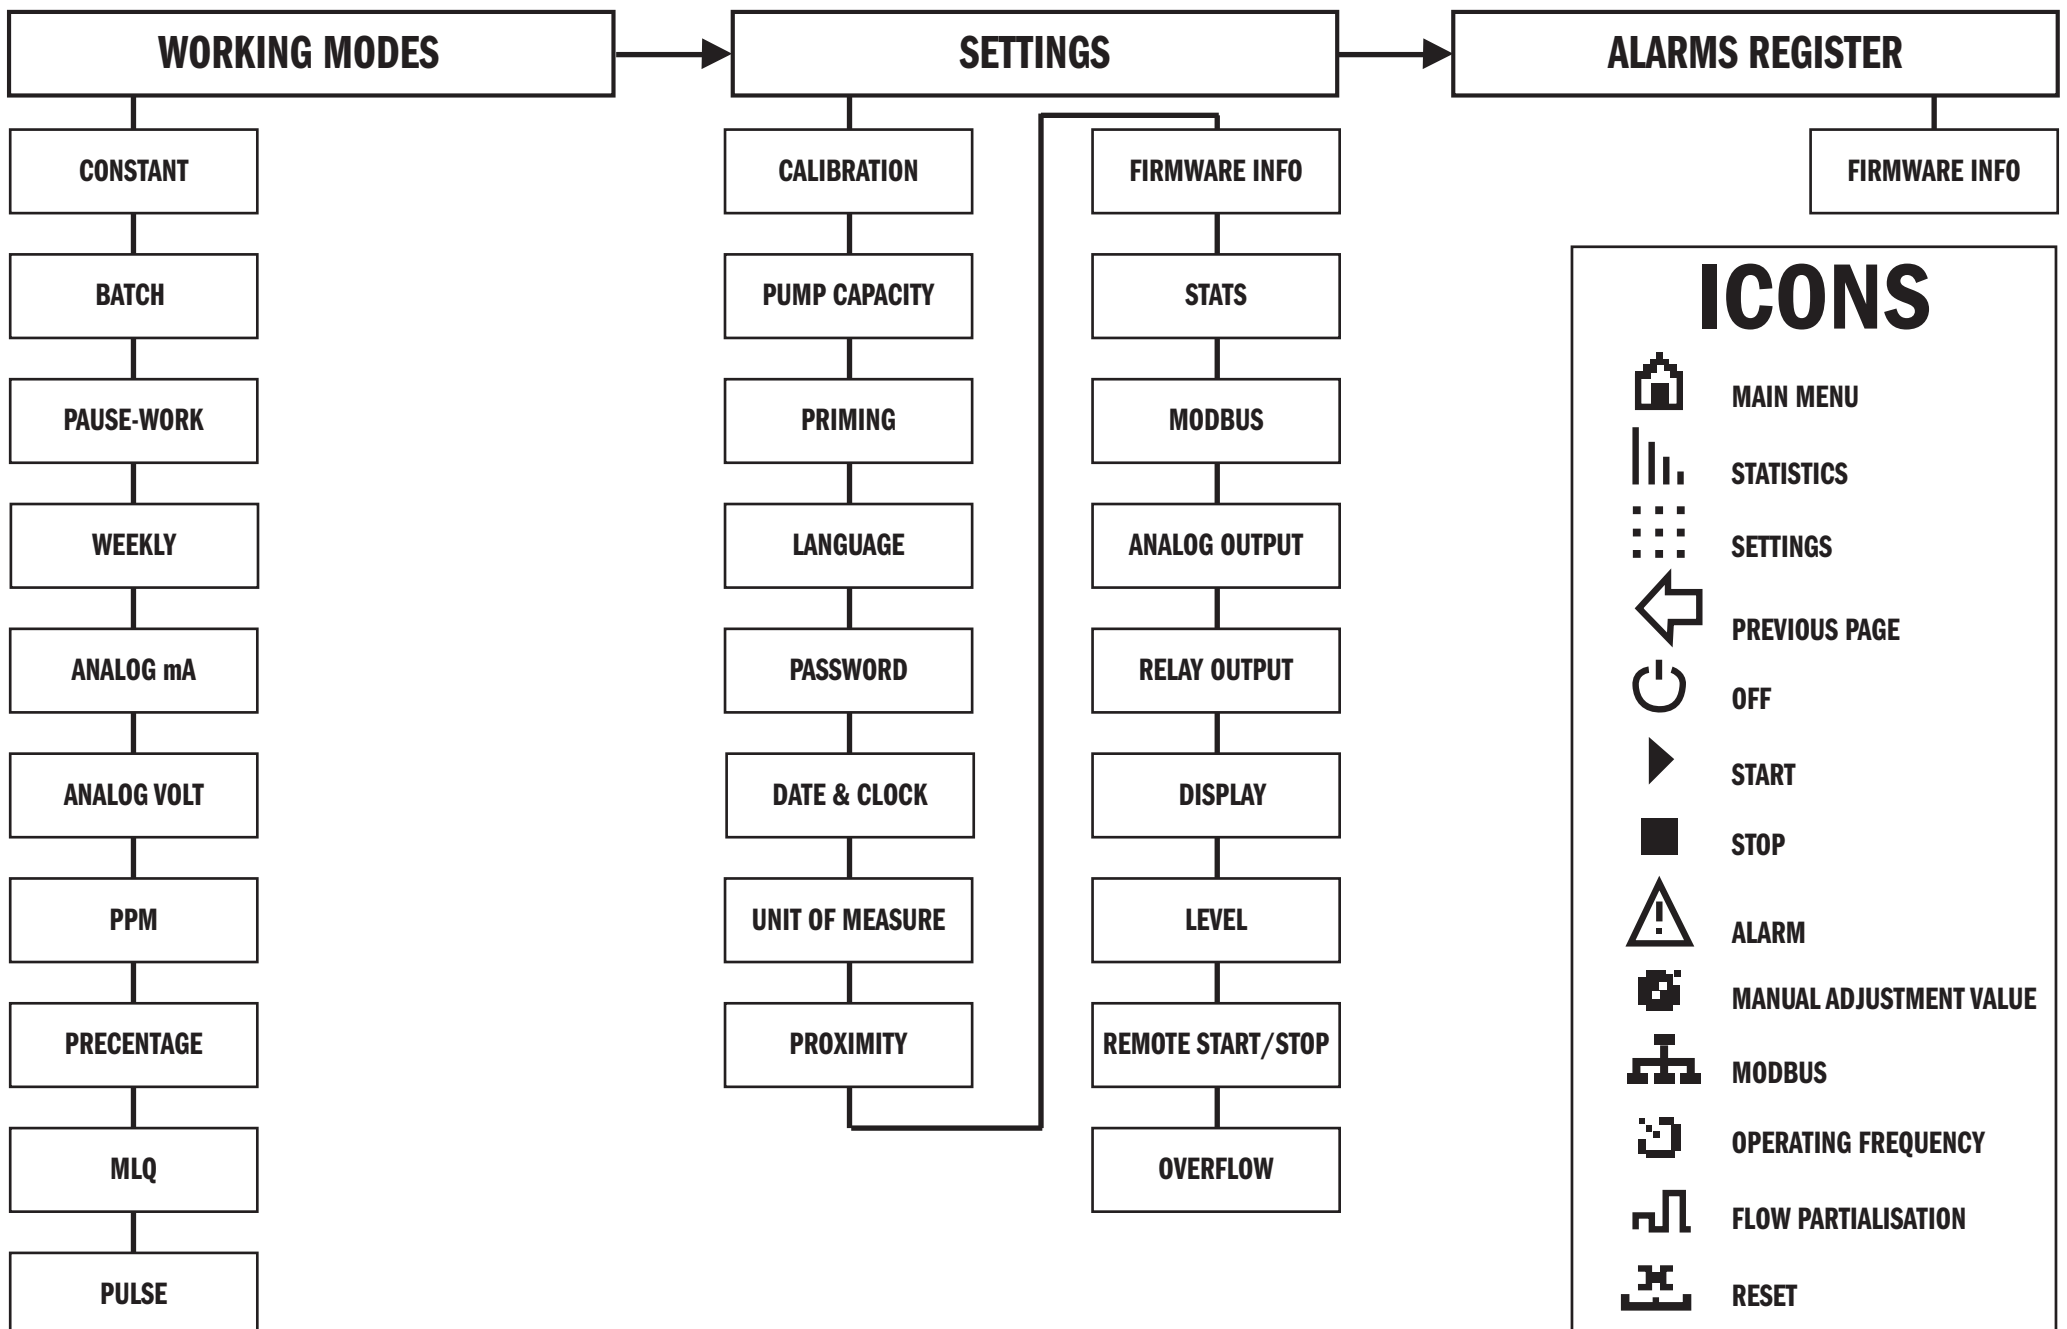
WORKING MODES

CONSTANT

BATCH

PAUSE-WORK

WEEKLY

ANALOG mA

ANALOG VOLT

PPM

PRECENTAGE

MLQ

PULSE

SETTINGS

CALIBRATION

PUMP CAPACITY

PRIMING

LANGUAGE

PASSWORD

DATE & CLOCK

UNIT OF MEASURE

PROXIMITY

FIRMWARE INFO

STATS

MODBUS

ANALOG OUTPUT

RELAY OUTPUT

DISPLAY

LEVEL

REMOTE START/STOP

OVERFLOW

ALARMS REGISTER

FIRMWARE INFO

ICONS

MAIN MENU

STATISTICS

SETTINGS

PREVIOUS PAGE

OFF

START

STOP

ALARM

MANUAL ADJUSTMENT VALUE

MODBUS

OPERATING FREQUENCY

FLOW PARTIALISATION

RESET